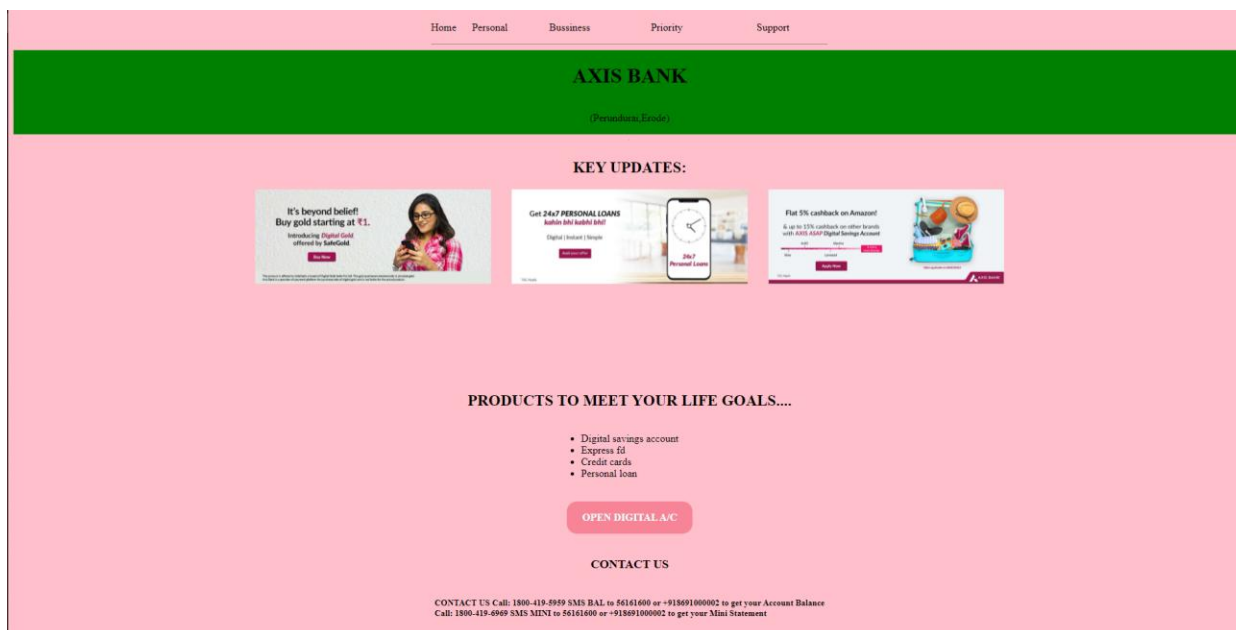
Home Personal Bussiness Priority Support

AXIS BANK

(Perundurai,Erode)

KEY UPDATES:

It's beyond belief! Buy gold starting at ₹1.
Introducing Digital Gold offered by SafeGold
Buy Now
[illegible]

Get 24x7 PERSONAL LOANS kahin bhi kabhi bhi!
Digital | Instant | Simple
Avail your offer
24x7 Personal Loans
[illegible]

Flat 5% cashback on Amazon!
& up to 15% cashback on other brands with AXIS ASAP Digital Savings Account
Apply Now
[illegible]
AXIS BANK

PRODUCTS TO MEET YOUR LIFE GOALS....

- Digital savings account
- Express fd
- Credit cards
- Personal loan

OPEN DIGITAL A/C

CONTACT US

CONTACT US Call: 1800-419-5959 SMS BAL to 56161600 or +918691000002 to get your Account Balance
Call: 1800-419-6969 SMS MINI to 56161600 or +918691000002 to get your Mini Statement